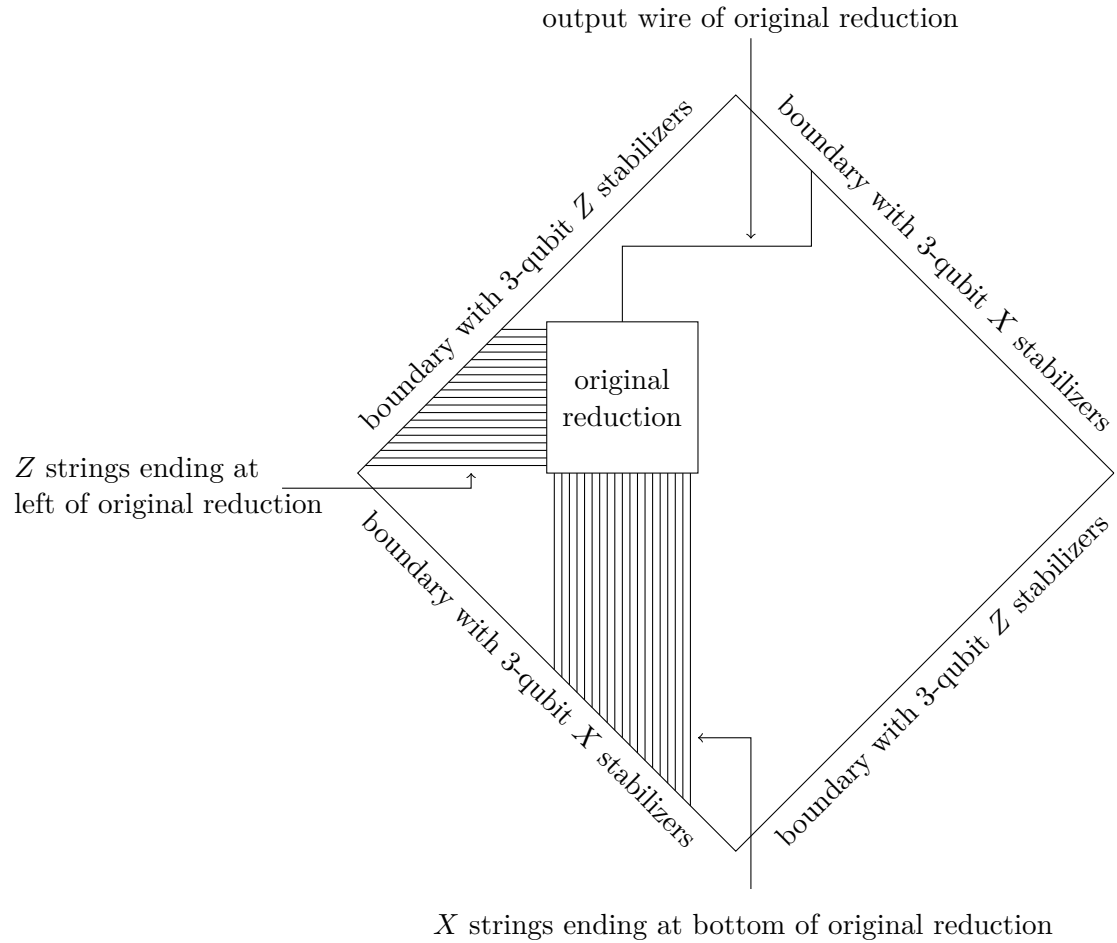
output wire of original reduction

boundary with 3-qubit $Z$ stabilizers

boundary with 3-qubit $X$ stabilizers

original reduction

$Z$ strings ending at left of original reduction

boundary with 3-qubit $X$ stabilizers

boundary with 3-qubit $Z$ stabilizers

$X$ strings ending at bottom of original reduction